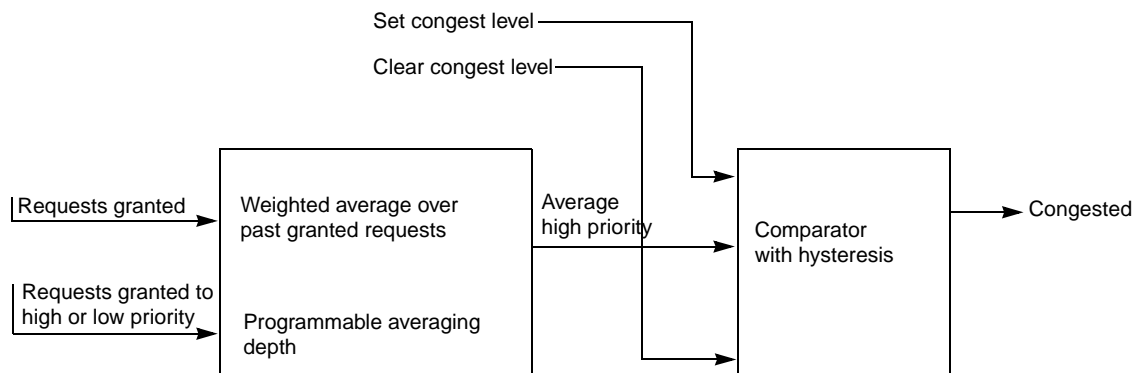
Set congest level

Clear congest level

Requests granted

Requests granted to high or low priority

Weighted average over past granted requests

Programmable averaging depth

Average high priority

Comparator with hysteresis

Congested